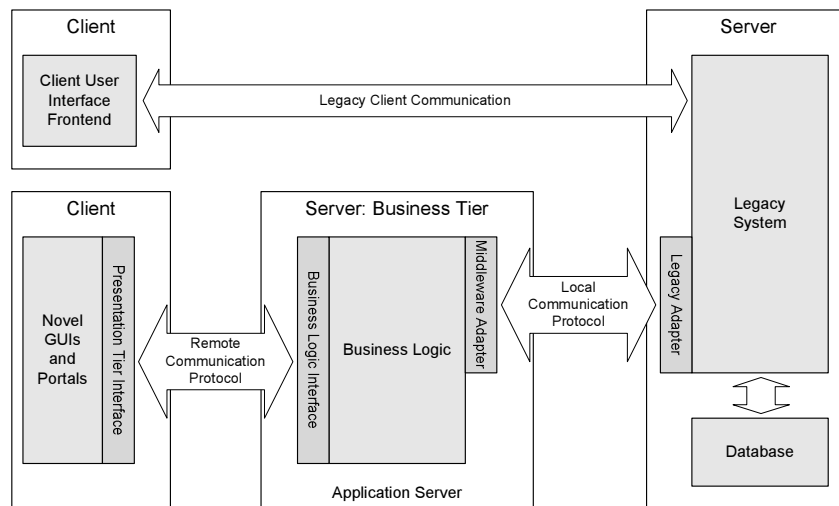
Client

Client User Interface Frontend

Legacy Client Communication

Server

Legacy System

Client

Novel GUIs and Portals

Presentation Tier Interface

Remote Communication Protocol

Server: Business Tier

Business Logic Interface

Business Logic

Middleware Adapter

Local Communication Protocol

Legacy Adapter

Database

Application Server